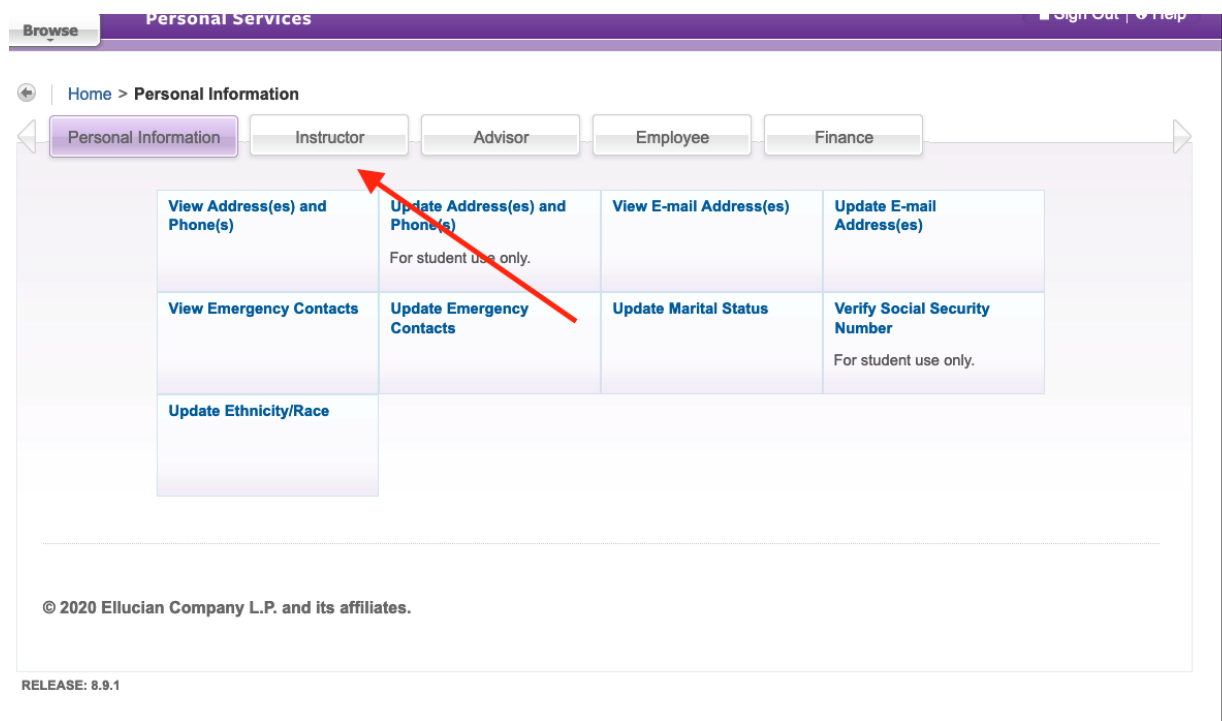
Browse

Personal Services

Sign Out | Help

Home > Personal Information

Personal Information

Instructor

Advisor

Employee

Finance

| View Address(es) and Phone(s) | Update Address(es) and Phone(s) For student use only. | View E-mail Address(es) | Update E-mail Address(es) |
|---|---|---|---|
| View Emergency Contacts | Update Emergency Contacts | Update Marital Status | Verify Social Security Number For student use only. |
| Update Ethnicity/Race | | | |

© 2020 Ellucian Company L.P. and its affiliates.

RELEASE: 8.9.1